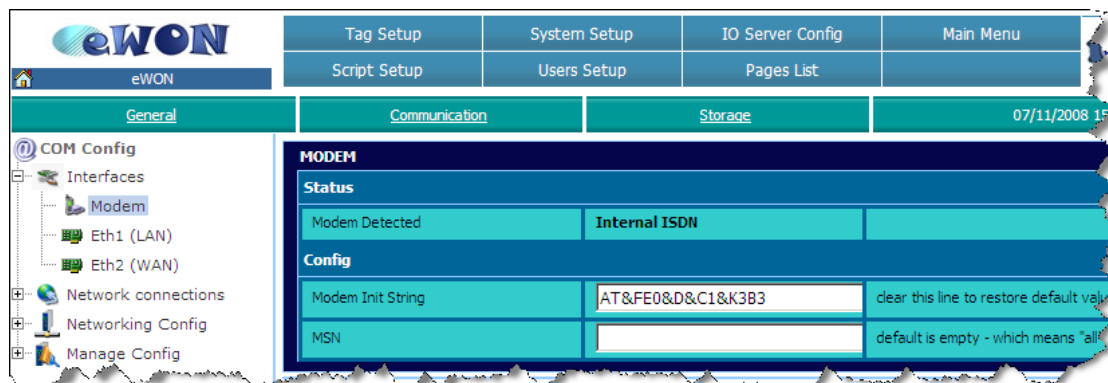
eWON

eWON

| Tag Setup | System Setup | IO Server Config | Main Menu |
|---|---|---|---|
| Script Setup | Users Setup | Pages List | |

General Communication Storage 07/11/2008 15

COM Config
Interfaces
Modem
Eth1 (LAN)
Eth2 (WAN)
Network connections
Networking Config
Manage Config

MODEM

Status

| Modem Detected | Internal ISDN | |
|---|---|---|

Config

| Modem Init String | AT&FE0&D&C1&K3B3 | clear this line to restore default valu |
|---|---|---|
| MSN | | default is empty - which means "all" |